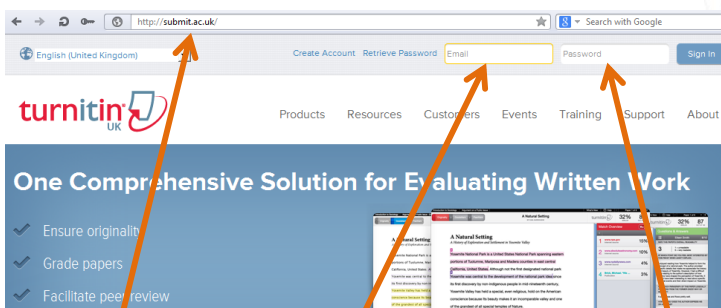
http://submit.ac.uk/

Search with Google

English (United Kingdom)

Create Account Retrieve Password Email Password Sign In

turnitin UK

Products Resources Customers Events Training Support About

One Comprehensive Solution for Evaluating Written Work

Ensure originality

Grade papers

Facilitate peer review

A Natural Setting

32%

32%